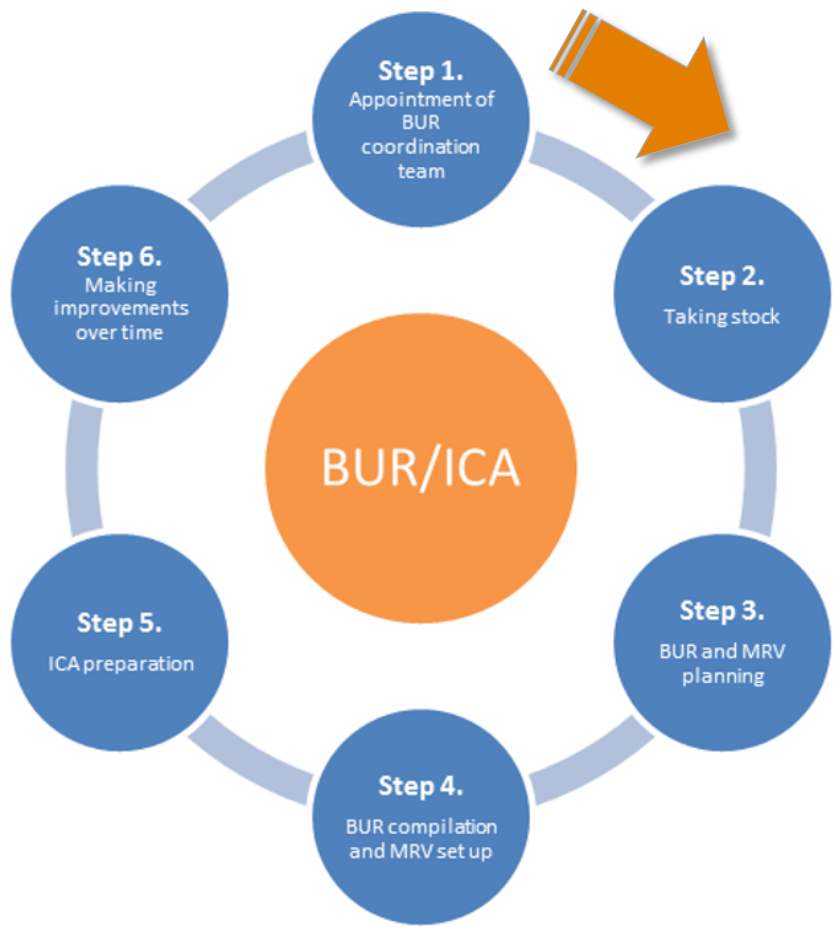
Step 1.
Appointment of BUR coordination team

Step 2.
Taking stock

Step 3.
BUR and MRV planning

Step 4.
BUR compilation and MRV set up

Step 5.
ICA preparation

Step 6.
Making improvements over time

BUR/ICA